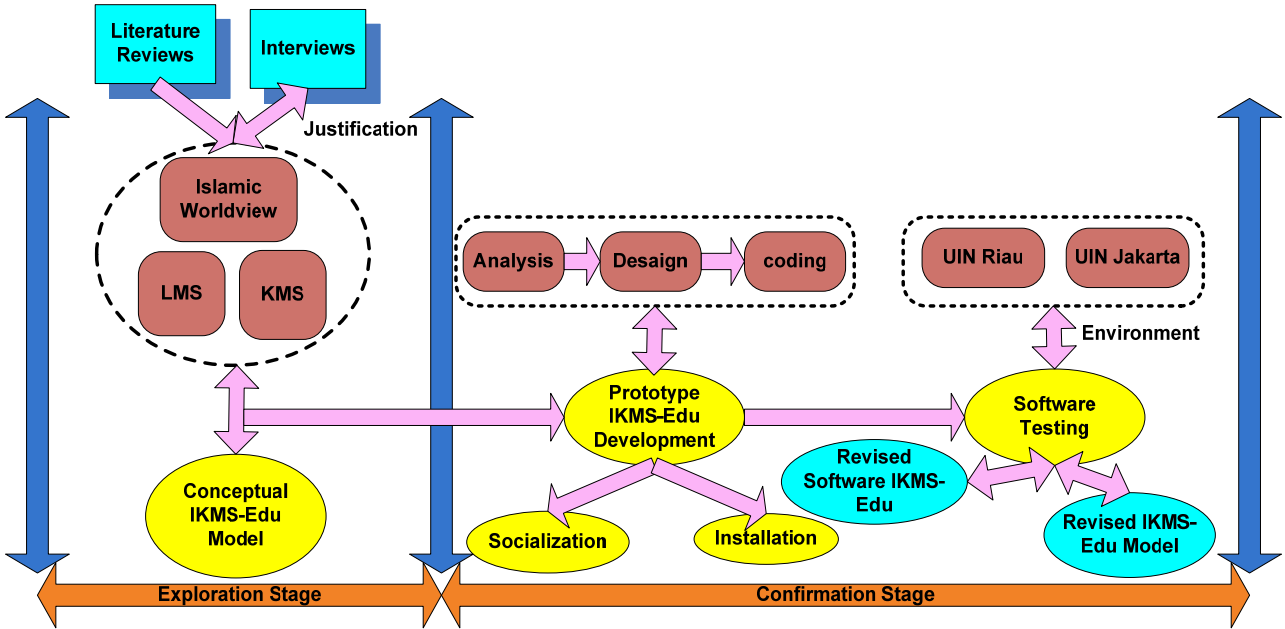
Literature Reviews

Interviews

Justification

Islamic Worldview

LMS

KMS

Analysis

Desaign

coding

UIN Riau

UIN Jakarta

Environment

Prototype IKMS-Edu Development

Software Testing

Revised Software IKMS-Edu

Conceptual IKMS-Edu Model

Socialization

Installation

Revised IKMS-Edu Model

Exploration Stage

Confirmation Stage